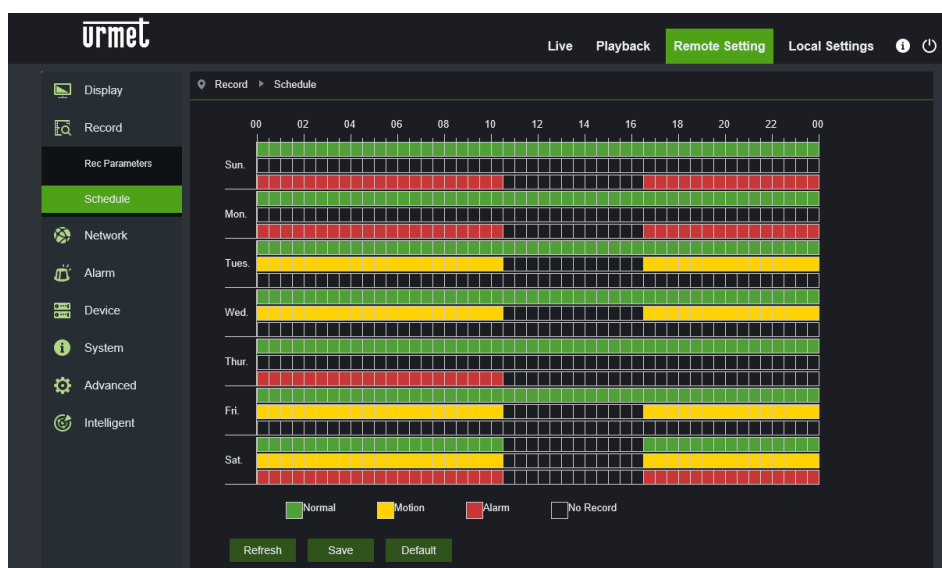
urmet

Live Playback Remote Setting Local Settings

Display
Record
Rec Parameters
Schedule
Network
Alarm
Device
System
Advanced
Intelligent

Record ▸ Schedule

00 02 04 06 08 10 12 14 16 18 20 22 00

Sun.
Mon.
Tues.
Wed.
Thur.
Fri.
Sat.

Normal Motion Alarm No Record

Refresh Save Default